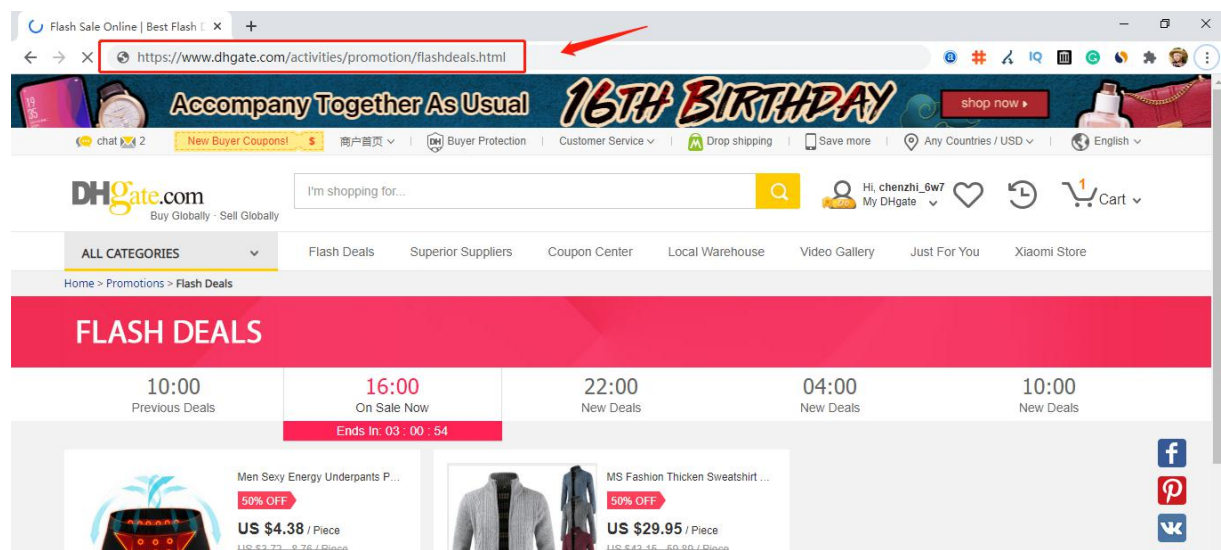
Flash Sale Online | Best Flash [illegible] ×

https://www.dhgate.com/activities/promotion/flashdeals.html

Accompany Together As Usual 16TH BIRTHDAY shop now

chat 2 New Buyer Coupons! $ 商户首页 Buyer Protection Customer Service Drop shipping Save more Any Countries / USD English

DHgate.com Buy Globally · Sell Globally

I'm shopping for...

Hi, chenzhi_6w7 My DHgate

1 Cart

ALL CATEGORIES Flash Deals Superior Suppliers Coupon Center Local Warehouse Video Gallery Just For You Xiaomi Store

Home > Promotions > Flash Deals

FLASH DEALS

10:00 Previous Deals

16:00 On Sale Now

Ends In: 03 : 00 : 54

22:00 New Deals

04:00 New Deals

10:00 New Deals

Men Sexy Energy Underpants P...

50% OFF

US $4.38 / Piece

US $3.72 - 8.76 / Piece

MS Fashion Thicken Sweatshirt ...

50% OFF

US $29.95 / Piece

US $42.15 - 59.90 / Piece